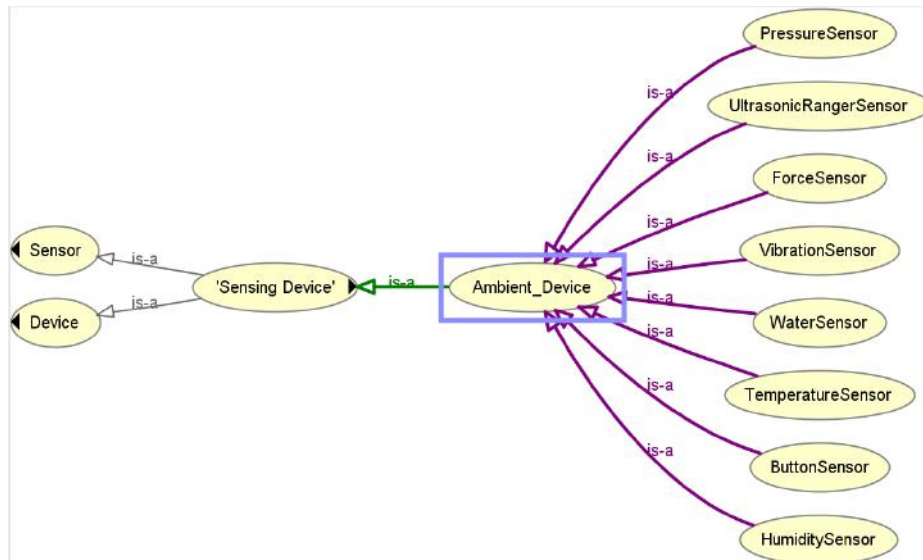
PressureSensor

UltrasonicRangerSensor

ForceSensor

VibrationSensor

WaterSensor

TemperatureSensor

ButtonSensor

HumiditySensor

is-a

is-a

is-a

is-a

is-a

is-a

is-a

is-a

Ambient_Device

is-a

'Sensing Device'

is-a

is-a

Sensor

Device